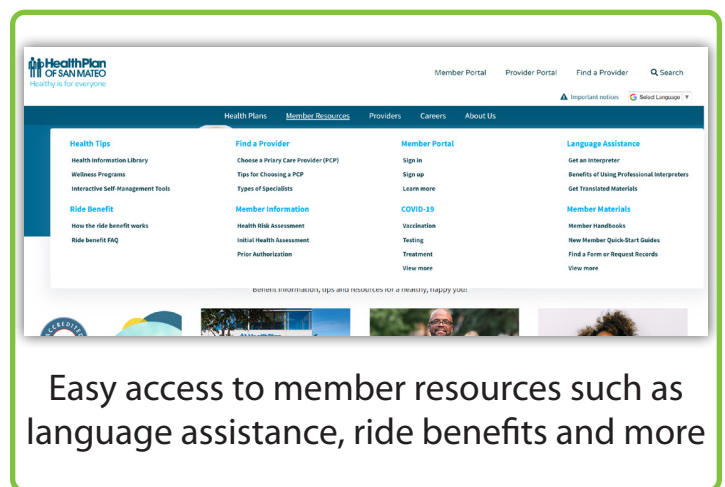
HealthPlan OF SAN MATEO
Healthy is for everyone

Member Portal Provider Portal Find a Provider Search

Important notices Select Language

Health Plans Member Resources Providers Careers About Us

Health Tips
Health Information Library
Wellness Programs
Interactive Self-Management Tools

Ride Benefit
How the ride benefit works
Ride benefit FAQ

Find a Provider
Choose a Priary Care Provider (PCP)
Tips for Choosing a PCP
Types of Specialists

Member Information
Health Risk Assessment
Initial Health Assessment
Prior Authorization

Member Portal
Sign in
Sign up
Learn more

COVID-19
Vaccination
Testing
Treatment
View more

Language Assistance
Get an Interpreter
Benefits of Using Professional Interpreters
Get Translated Materials

Member Materials
Member Handbooks
New Member Quick-Start Guides
Find a Form or Request Records
View more

Benefit information, tips and resources for a healthy, happy you!

ACCREDITED

Easy access to member resources such as language assistance, ride benefits and more